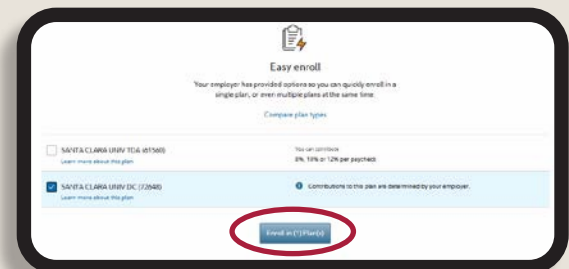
Easy enroll

Your employer has provided options so you can quickly enroll in a single plan, or even multiple plans at the same time.

Compare plan types

SANTA CLARA UNIV TDA (61560)
Learn more about this plan

You can contribute
8%, 10% or 12% per paycheck

SANTA CLARA UNIV DC (72648)
Learn more about this plan

Contributions to this plan are determined by your employer.

Enroll in (1) Plan(s)